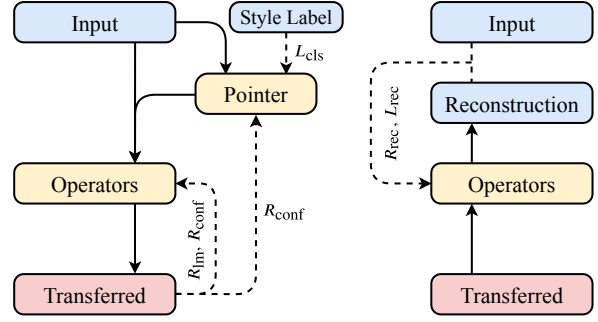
Input

Style Label

$L_{\text{cls}}$

Pointer

Operators

$R_{\text{lm}}$, $R_{\text{conf}}$

$R_{\text{conf}}$

Transferred

Input

Reconstruction

$R_{\text{rec}}$, $L_{\text{rec}}$

Operators

Transferred